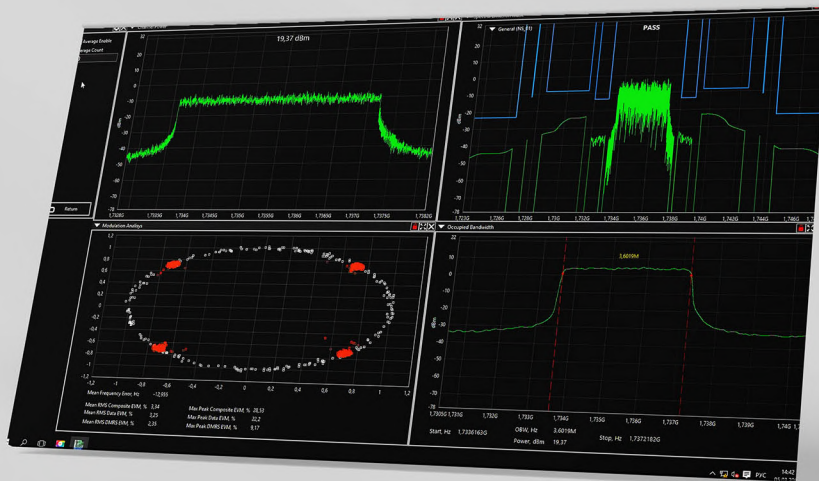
Average Enable
Average Count

Return

19,37 dBm

32
10
0
-10
-20
-30
-40
-50
-60
-70
dBm

1,7326G 1,7334G 1,734G 1,7345G 1,735G 1,7355G 1,736G 1,7365G 1,737G 1,7375G 1,7382G

General (NS_01)

PASS

dBm
-10
-20
-30
-40
-50
-60
-70

1,723G 1,726G 1,728G 1,73G 1,732G 1,734G 1,736G 1,738G 1,74G 1,742G 1,744G 1,746G

Modulation Analysis

1
0,8
0,6
0,4
0,2
0
-0,2
-0,4
-0,6
-0,8
-1
-1,2

-1 -0,8 -0,6 -0,4 -0,2 0 0,2 0,4 0,6 0,8 1 1,2

Mean Frequency Error, Hz -12,055
Mean RMS Composite EVM, % 3,14
Mean RMS Data EVM, % 3,25
Mean RMS DMRS EVM, % 2,35
Max Peak Composite EVM, % 28,53
Max Peak Data EVM, % 22,2
Max Peak DMRS EVM, % 8,17

Occupied Bandwidth

22
10
0
-10
-20
-30
-40
-50
-60
-70
dBm

3,6019M

1,73050G 1,733G 1,732G 1,733G 1,734G 1,735G 1,736G 1,737G 1,738G 1,739G 1,74G 1,741G

Start, Hz 1,7330163G
OBW, Hz 3,6019M
Power, dBm 19.37
Stop, Hz 1,7372182G

РУС
14:42